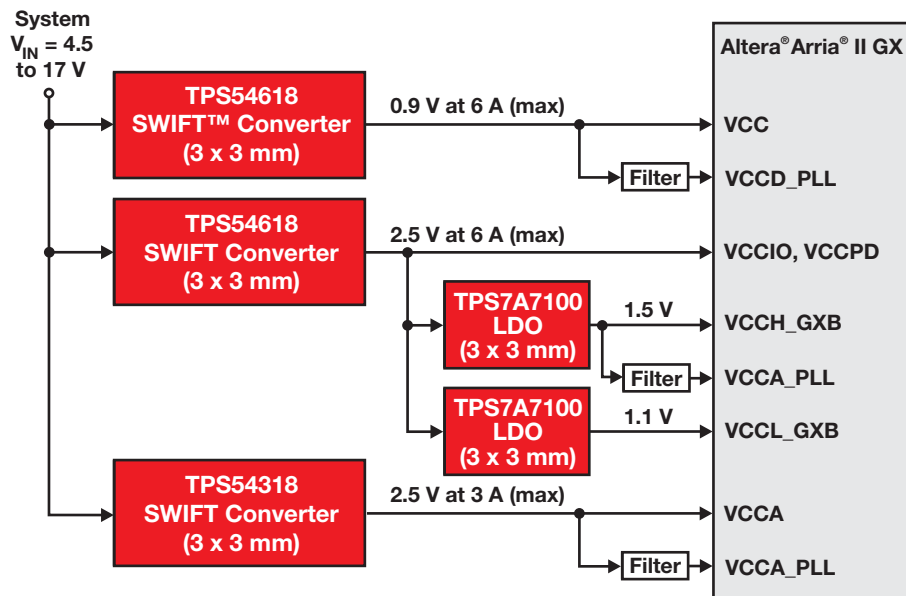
System
$V_{IN}$ = 4.5 to 17 V

Altera® Arria® II GX

TPS54618
SWIFT™ Converter
(3 x 3 mm)

0.9 V at 6 A (max)

VCC

Filter

VCCD_PLL

TPS54618
SWIFT Converter
(3 x 3 mm)

2.5 V at 6 A (max)

VCCIO, VCCPD

TPS7A7100
LDO
(3 x 3 mm)

1.5 V

VCCH_GXB

Filter

VCCA_PLL

TPS7A7100
LDO
(3 x 3 mm)

1.1 V

VCCL_GXB

TPS54318
SWIFT Converter
(3 x 3 mm)

2.5 V at 3 A (max)

VCCA

Filter

VCCA_PLL